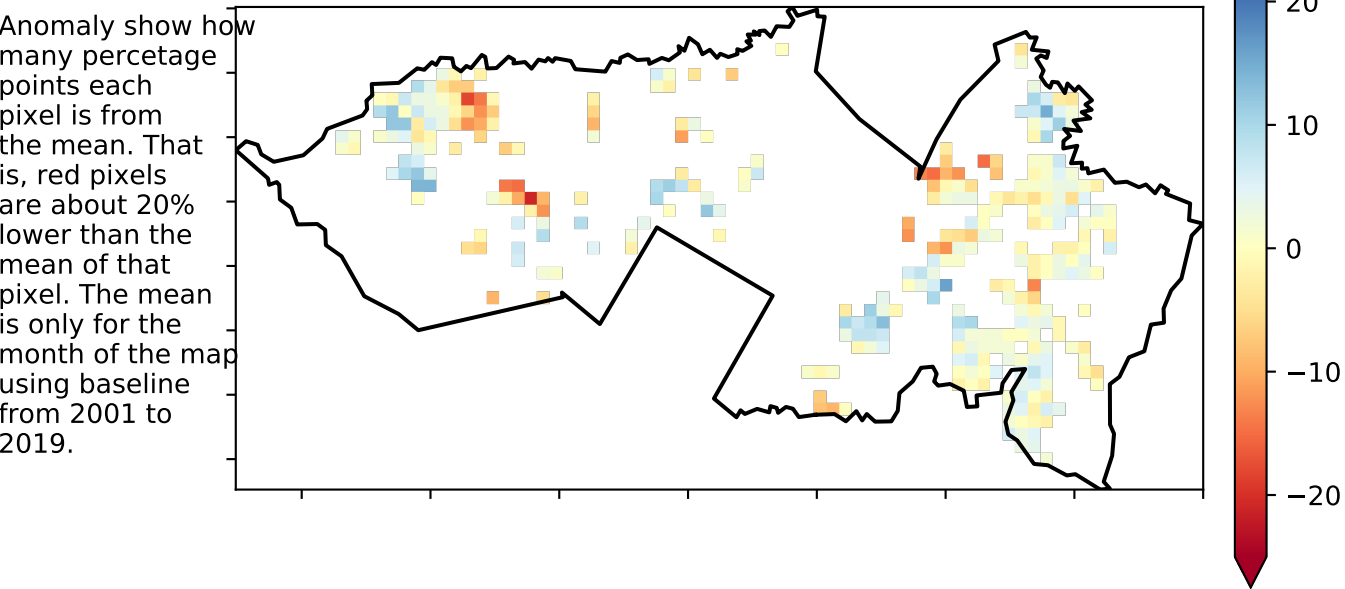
Anomaly show how many percetage points each pixel is from the mean. That is, red pixels are about 20% lower than the mean of that pixel. The mean is only for the month of the map using baseline from 2001 to 2019.

20
10
0
−10
−20